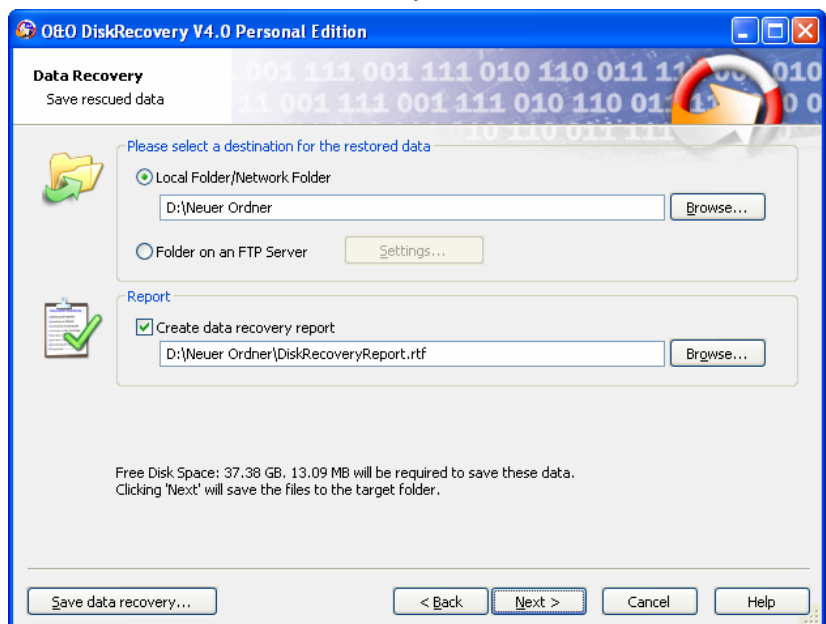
O&O DiskRecovery V4.0 Personal Edition

Data Recovery
Save rescued data

001 111 001 111 010 110 011 11
11 001 111 001 111 010 110 01
10 110 011 111

Please select a destination for the restored data

Local Folder/Network Folder

D:\Neuer Ordner

Browse...

Folder on an FTP Server

Settings...

Report

Create data recovery report

D:\Neuer Ordner\DiskRecoveryReport.rtf

Browse...

Free Disk Space: 37.38 GB. 13.09 MB will be required to save these data.
Clicking 'Next' will save the files to the target folder.

Save data recovery...

< Back

Next >

Cancel

Help